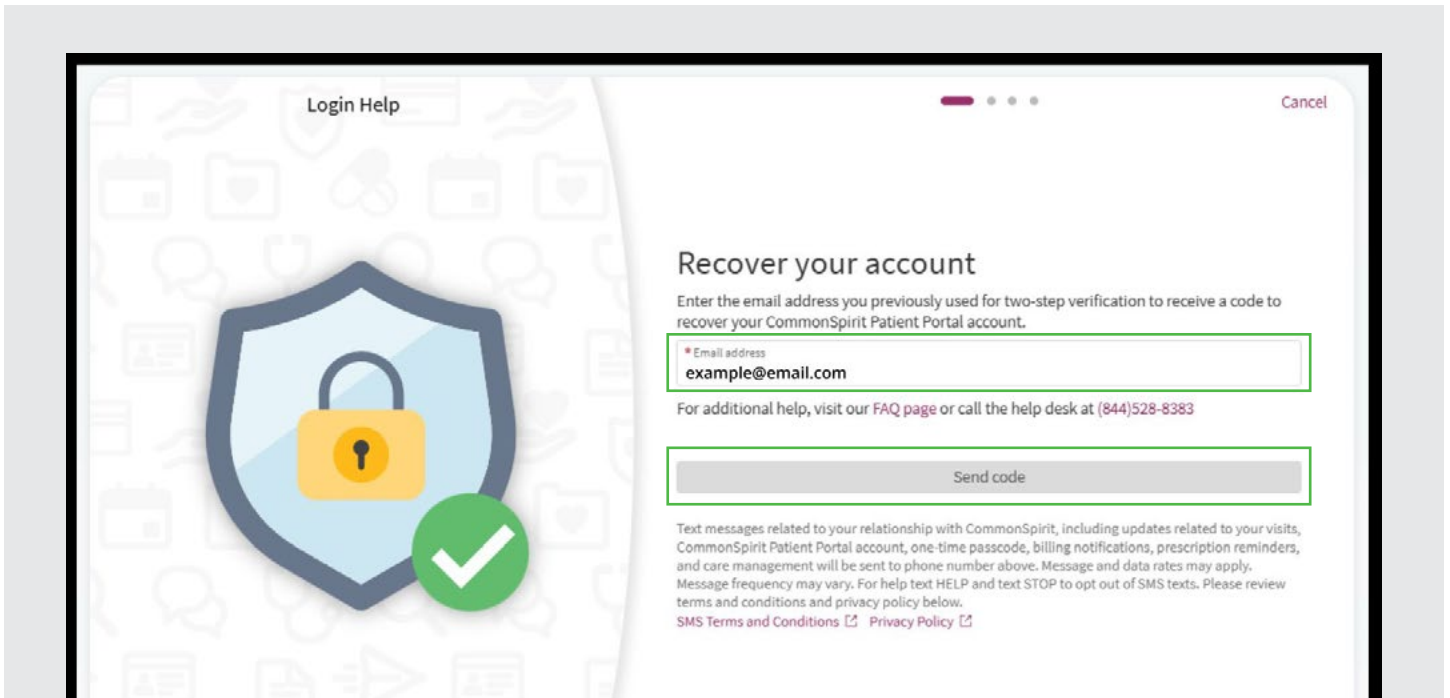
Login Help

Cancel

Recover your account

Enter the email address you previously used for two-step verification to receive a code to recover your CommonSpirit Patient Portal account.

* Email address
example@email.com

For additional help, visit our FAQ page or call the help desk at (844)528-8383

Send code

Text messages related to your relationship with CommonSpirit, including updates related to your visits, CommonSpirit Patient Portal account, one-time passcode, billing notifications, prescription reminders, and care management will be sent to phone number above. Message and data rates may apply. Message frequency may vary. For help text HELP and text STOP to opt out of SMS texts. Please review terms and conditions and privacy policy below.

SMS Terms and Conditions Privacy Policy